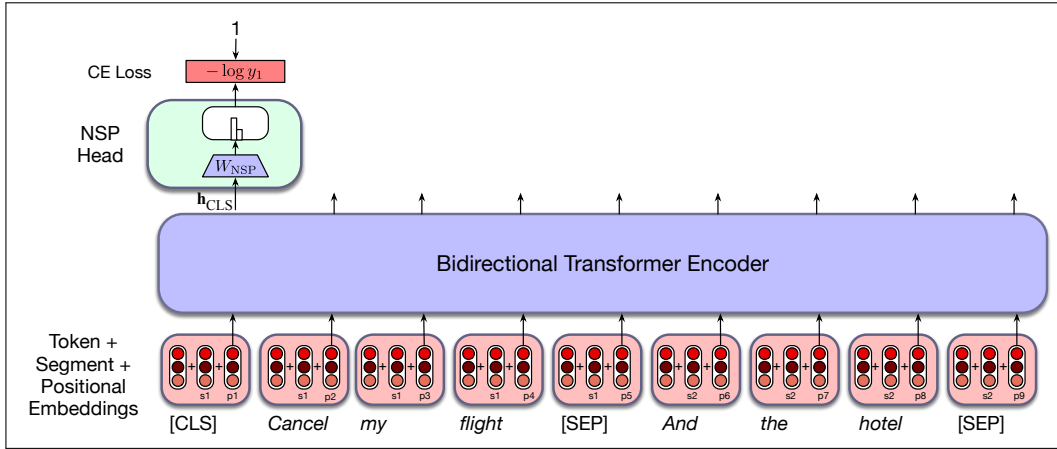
1

CE Loss $-\log y_1$

NSP Head

$W_{\text{NSP}}$

$\mathbf{h}_{\text{CLS}}$

Bidirectional Transformer Encoder

Token + Segment + Positional Embeddings

+ + s1 p1
+ + s1 p2
+ + s1 p3
+ + s1 p4
+ + s1 p5
+ + s2 p6
+ + s2 p7
+ + s2 p8
+ + s2 p9

[CLS] Cancel my flight [SEP] And the hotel [SEP]